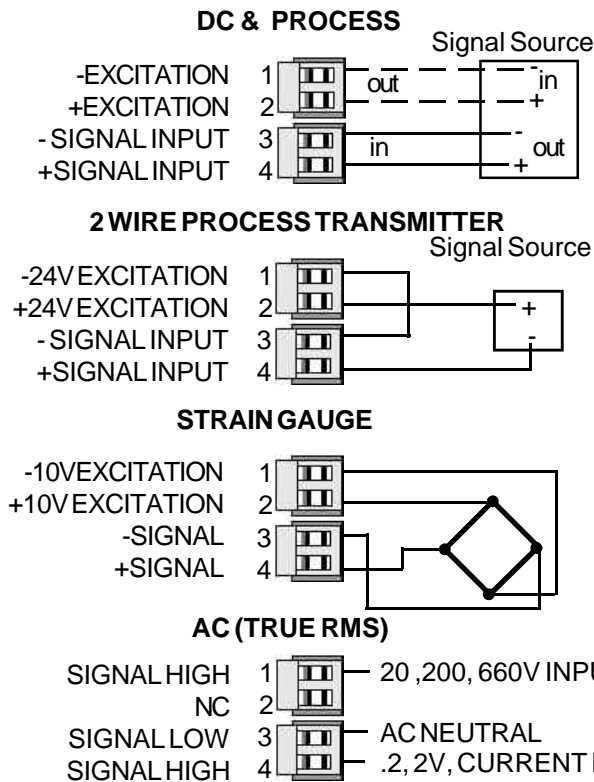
DC & PROCESS

Signal Source

-EXCITATION 1
+EXCITATION 2
- SIGNAL INPUT 3
+SIGNAL INPUT 4

out
in
-
in
+
-
out
+

2 WIRE PROCESS TRANSMITTER

Signal Source

-24V EXCITATION 1
+24V EXCITATION 2
- SIGNAL INPUT 3
+SIGNAL INPUT 4

+
-

STRAIN GAUGE

-10V EXCITATION 1
+10V EXCITATION 2
-SIGNAL 3
+SIGNAL 4

AC (TRUE RMS)

SIGNAL HIGH 1
NC 2
SIGNAL LOW 3
SIGNAL HIGH 4

20 ,200, 660V INPU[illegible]
AC NEUTRAL
.2, 2V, CURRENT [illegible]